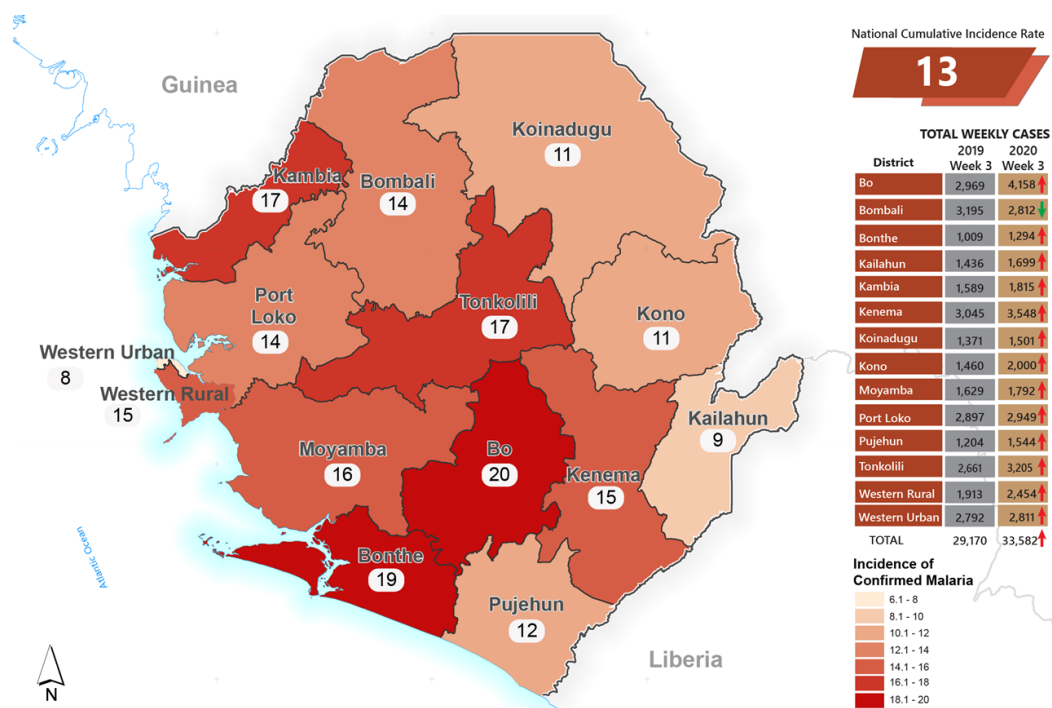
Guinea

Koinadugu
11

Kambia
17

Bombali
14

Port Loko
14

Tonkolili
17

Kono
11

Western Urban
8

Western Rural
15

Moyamba
16

Bo
20

Kenema
15

Kailahun
9

Bonthe
19

Pujehun
12

Liberia

Atlantic Ocean

N

National Cumulative Incidence Rate

13

TOTAL WEEKLY CASES

| District | 2019 Week 3 | 2020 Week 3 |
|---|---|---|
| Bo | 2,969 | 4,158 |
| Bombali | 3,195 | 2,812 |
| Bonthe | 1,009 | 1,294 |
| Kailahun | 1,436 | 1,699 |
| Kambia | 1,589 | 1,815 |
| Kenema | 3,045 | 3,548 |
| Koinadugu | 1,371 | 1,501 |
| Kono | 1,460 | 2,000 |
| Moyamba | 1,629 | 1,792 |
| Port Loko | 2,897 | 2,949 |
| Pujehun | 1,204 | 1,544 |
| Tonkolili | 2,661 | 3,205 |
| Western Rural | 1,913 | 2,454 |
| Western Urban | 2,792 | 2,811 |
| TOTAL | 29,170 | 33,582 |

Incidence of Confirmed Malaria
6.1 - 8
8.1 - 10
10.1 - 12
12.1 - 14
14.1 - 16
16.1 - 18
18.1 - 20